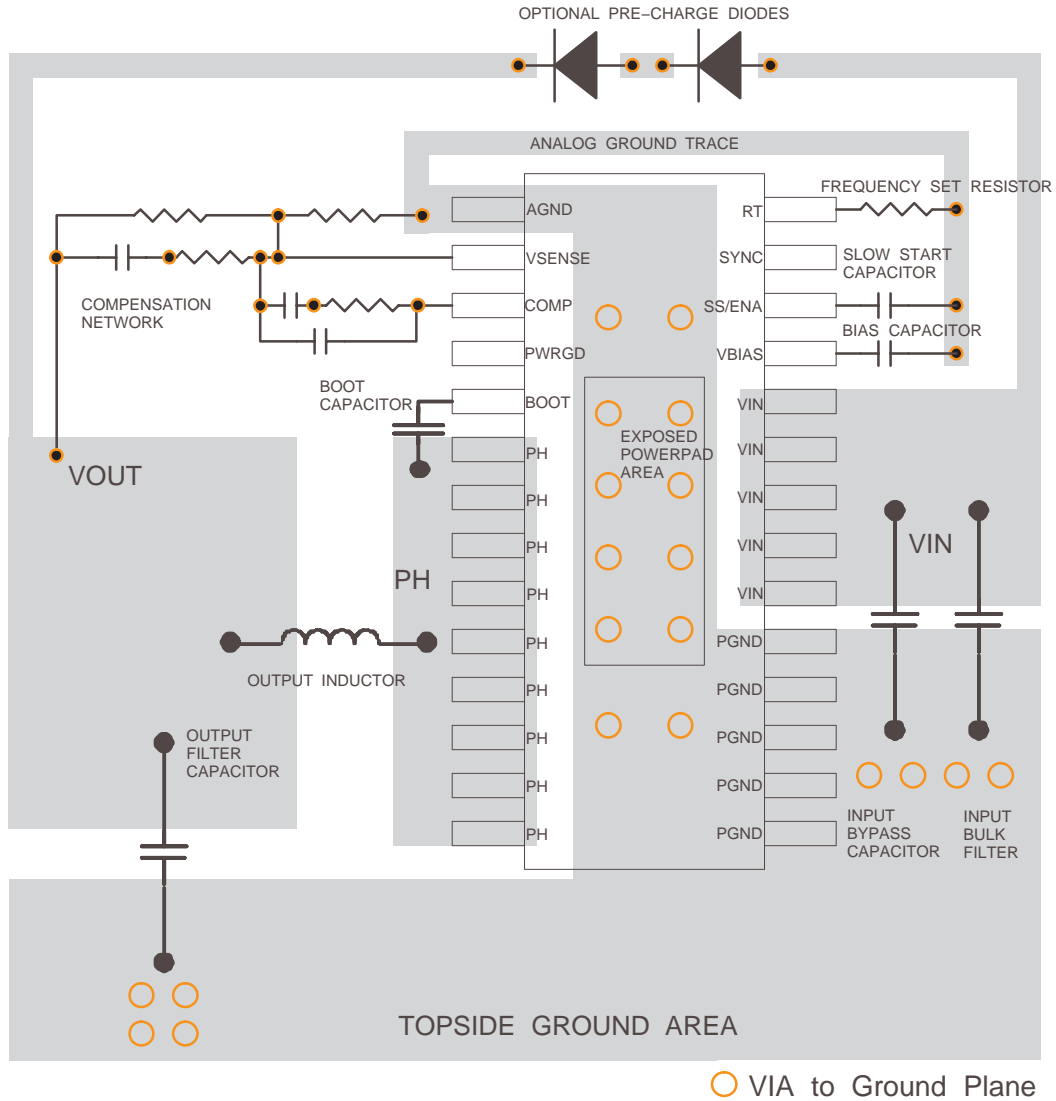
OPTIONAL PRE–CHARGE DIODES

ANALOG GROUND TRACE

FREQUENCY SET RESISTOR

AGND
VSENSE
COMP
PWRGD
BOOT
PH
PH
PH
PH
PH
PH
PH
PH
PH

RT
SYNC
SS/ENA
VBIAS
VIN
VIN
VIN
VIN
VIN
PGND
PGND
PGND
PGND
PGND

SLOW START CAPACITOR

BIAS CAPACITOR

COMPENSATION NETWORK

BOOT CAPACITOR

EXPOSED POWERPAD AREA

VOUT

PH

VIN

OUTPUT INDUCTOR

OUTPUT FILTER CAPACITOR

INPUT BYPASS CAPACITOR

INPUT BULK FILTER

TOPSIDE GROUND AREA

VIA to Ground Plane